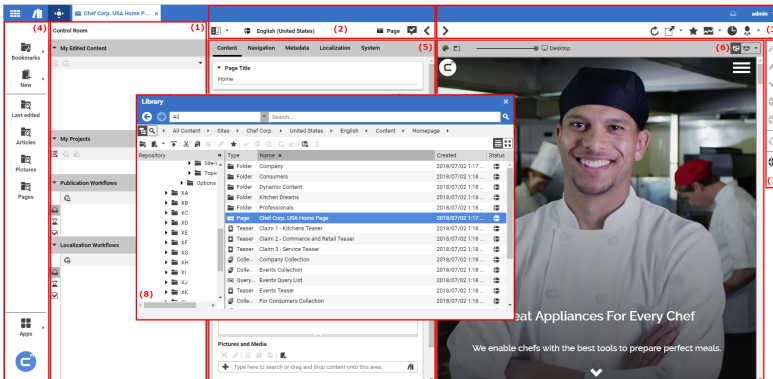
Chef Corp. USA Home P...
admin
(4)
Control Room
(1)
English (United States)
(2)
Page
(3)
Bookmarks
New
My Edited Content
Content Navigation Metadata Localization System
(5)
Desktop
(6)
Page Title
Home
Last edited
Articles
Pictures
Pages
My Projects
Publication Workflows
Localization Workflows
Apps
Library
All
Search...
All Content › Sites › Chef Corp. › United States › English › Content › Homepage ›
Repository
Sites
Topic
Options
XA
XB
XC
XD
XE
XF
XG
XH
XI
XJ
XK
(8)

| Type | Name | Created | Status |
|---|---|---|---|
| Folder | Company | 2018/07/02 1:18 ... | |
| Folder | Consumers | 2018/07/02 1:18 ... | |
| Folder | Dynamic Content | 2018/07/02 1:18 ... | |
| Folder | Kitchen Dreams | 2018/07/02 1:18 ... | |
| Folder | Professionals | 2018/07/02 1:18 ... | |
| Page | Chef Corp. USA Home Page | 2018/07/02 1:17 ... | |
| Teaser | Claim 1 - Kitchens Teaser | 2018/07/02 1:18 ... | |
| Teaser | Claim 2 - Commerce and Retail Teaser | 2018/07/02 1:18 ... | |
| Teaser | Claim 3 - Service Teaser | 2018/07/02 1:18 ... | |
| Colle... | Company Collection | 2018/07/02 1:18 ... | |
| Colle... | Events Collection | 2018/07/02 1:18 ... | |
| Query... | Events Query List | 2018/07/02 1:18 ... | |
| Teaser | Events Teaser | 2018/07/02 1:18 ... | |
| Colle... | For Consumers Collection | 2018/07/02 1:18 ... | |

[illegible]eat Appliances For Every Chef
We enable chefs with the best tools to prepare perfect meals.
Pictures and Media
Type here to search or drag and drop content onto this area.
(7)